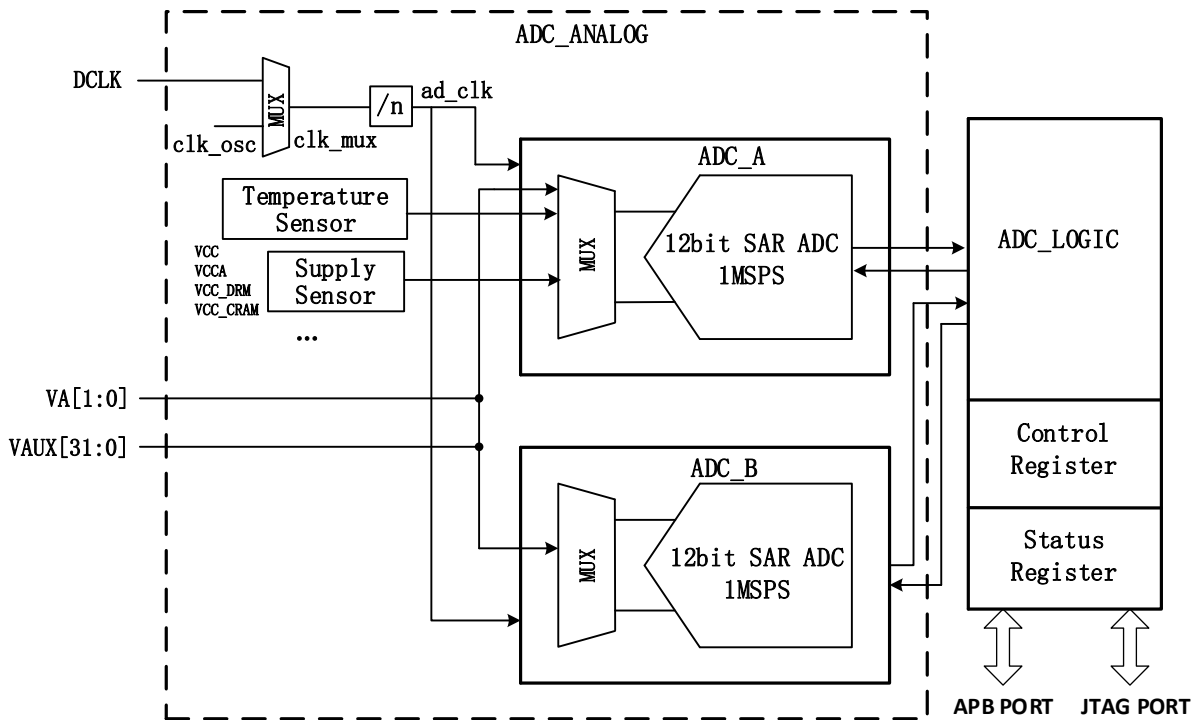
ADC_ANALOG

DCLK

MUX

clk_osc

clk_mux

/n

ad_clk

ADC_A

Temperature Sensor

VCC
VCCA
VCC_DRM
VCC_CRAM

Supply Sensor

…

MUX

12bit SAR ADC
1MSPS

VA[1:0]

VAUX[31:0]

ADC_B

MUX

12bit SAR ADC
1MSPS

ADC_LOGIC

Control Register

Status Register

APB PORT

JTAG PORT